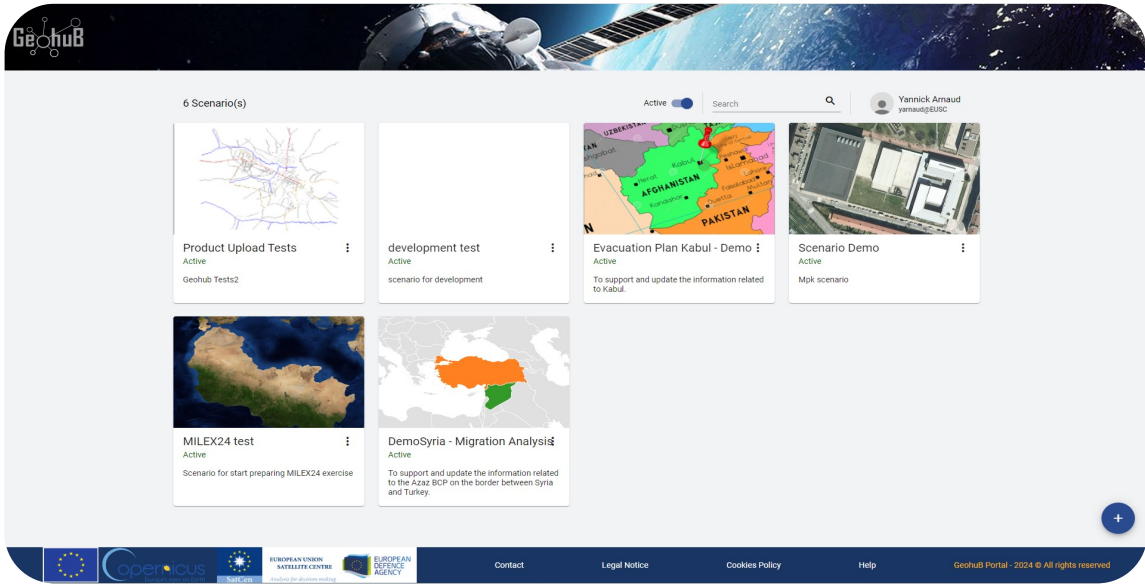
GeohuB

6 Scenario(s)

Active

Search

Yannick Arnaud
yarnaud@EUSC

Product Upload Tests
Active
Geohub Tests2

development test
Active
scenario for development

UZBEKISTAN
Herat
Kabul
Islamabad
AFGHANISTAN
Kandahar
Quetta
Faisalabad
Lahore
Multan
PAKISTAN

Evacuation Plan Kabul - Demo
Active
To support and update the information related to Kabul.

Scenario Demo
Active
Mpk scenario

MILEX24 test
Active
Scenario for start preparing MILEX24 exercise

DemoSyria - Migration Analysis
Active
To support and update the information related to the Azaz BCP on the border between Syria and Turkey.

+

opernicus
Europe's eyes on Earth

SatCen
EUROPEAN UNION SATELLITE CENTRE
Analysis for decision making

EUROPEAN DEFENCE AGENCY

Contact

Legal Notice

Cookies Policy

Help

GeohuB Portal - 2024 © All rights reserved